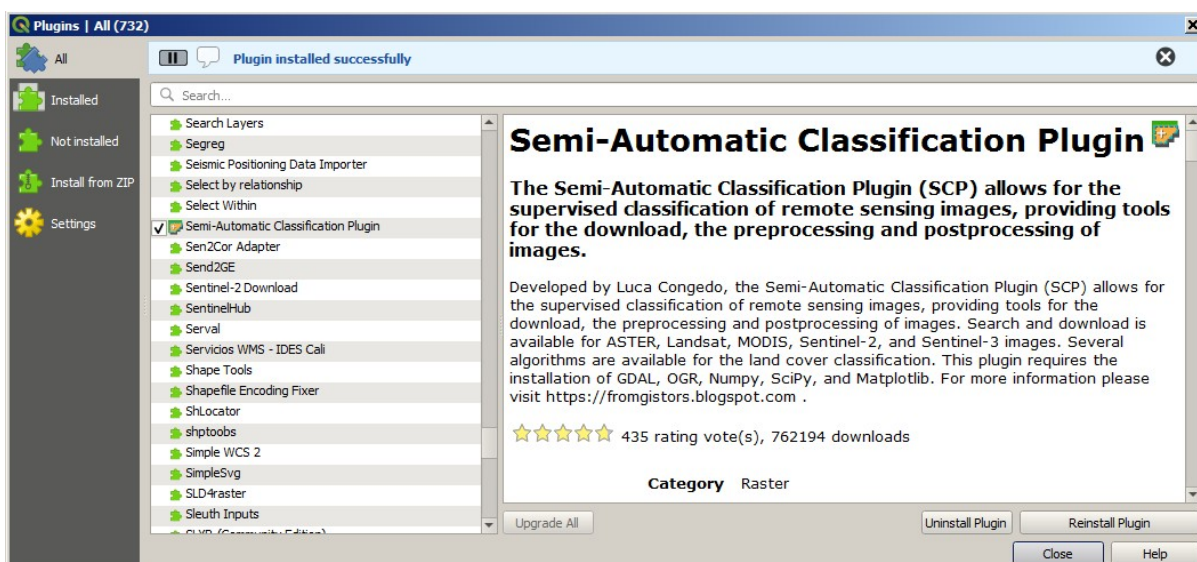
Plugins | All (732)

All
Installed
Not installed
Install from ZIP
Settings

Plugin installed successfully

Search...

Search Layers
Segreg
Seismic Positioning Data Importer
Select by relationship
Select Within
Semi-Automatic Classification Plugin
Sen2Cor Adapter
Send2GE
Sentinel-2 Download
SentinelHub
Serval
Servicios WMS - IDES Cali
Shape Tools
Shapefile Encoding Fixer
ShLocator
shptoobs
Simple WCS 2
SimpleSvg
SLD4raster
Sleuth Inputs
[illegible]

Semi-Automatic Classification Plugin

The Semi-Automatic Classification Plugin (SCP) allows for the supervised classification of remote sensing images, providing tools for the download, the preprocessing and postprocessing of images.

Developed by Luca Congedo, the Semi-Automatic Classification Plugin (SCP) allows for the supervised classification of remote sensing images, providing tools for the download, the preprocessing and postprocessing of images. Search and download is available for ASTER, Landsat, MODIS, Sentinel-2, and Sentinel-3 images. Several algorithms are available for the land cover classification. This plugin requires the installation of GDAL, OGR, Numpy, SciPy, and Matplotlib. For more information please visit https://fromgistors.blogspot.com .

435 rating vote(s), 762194 downloads

Category Raster

Upgrade All
Uninstall Plugin
Reinstall Plugin
Close
Help